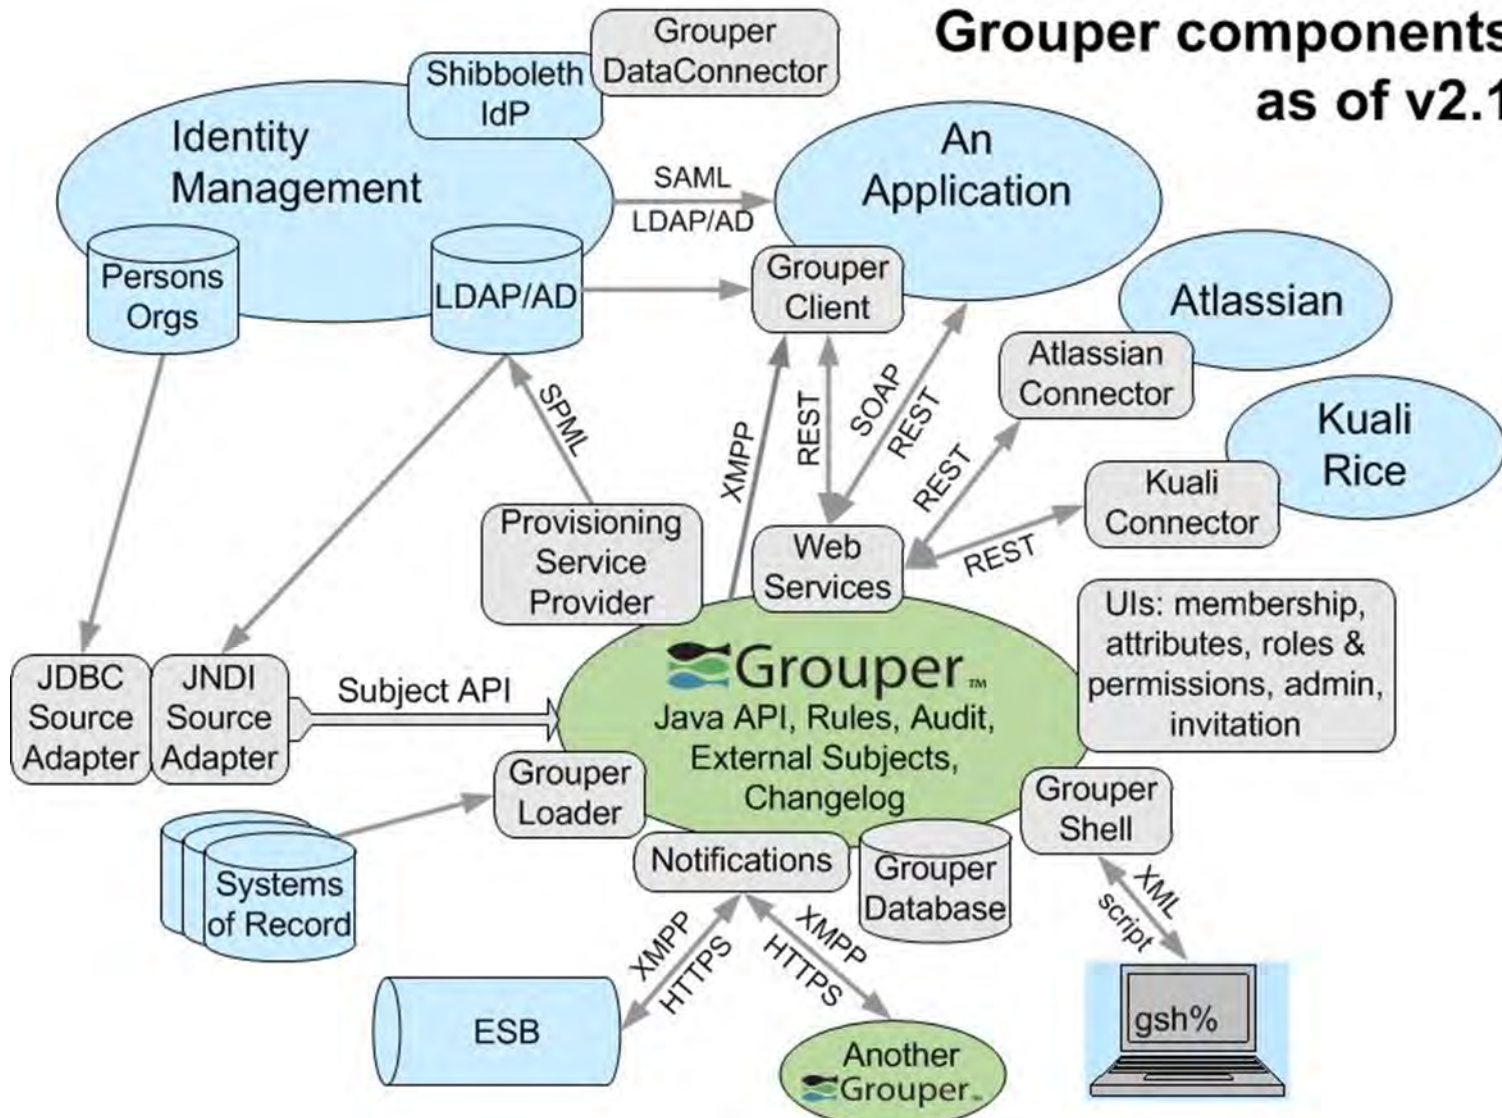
Grouper components
as of v2.1

Grouper DataConnector

Shibboleth IdP

Identity Management

Persons Orgs

LDAP/AD

SAML

LDAP/AD

An Application

Grouper Client

Atlassian

Atlassian Connector

Kuali Rice

Kuali Connector

SPML

XMPP

REST

SOAP

REST

REST

REST

Provisioning Service Provider

Web Services

UIs: membership, attributes, roles & permissions, admin, invitation

JDBC Source Adapter

JNDI Source Adapter

Subject API

Grouper™

Java API, Rules, Audit, External Subjects, Changelog

Grouper Loader

Grouper Shell

Systems of Record

Notifications

Grouper Database

XML

script

XMPP

HTTPS

XMPP

HTTPS

ESB

Another Grouper™

gsh%